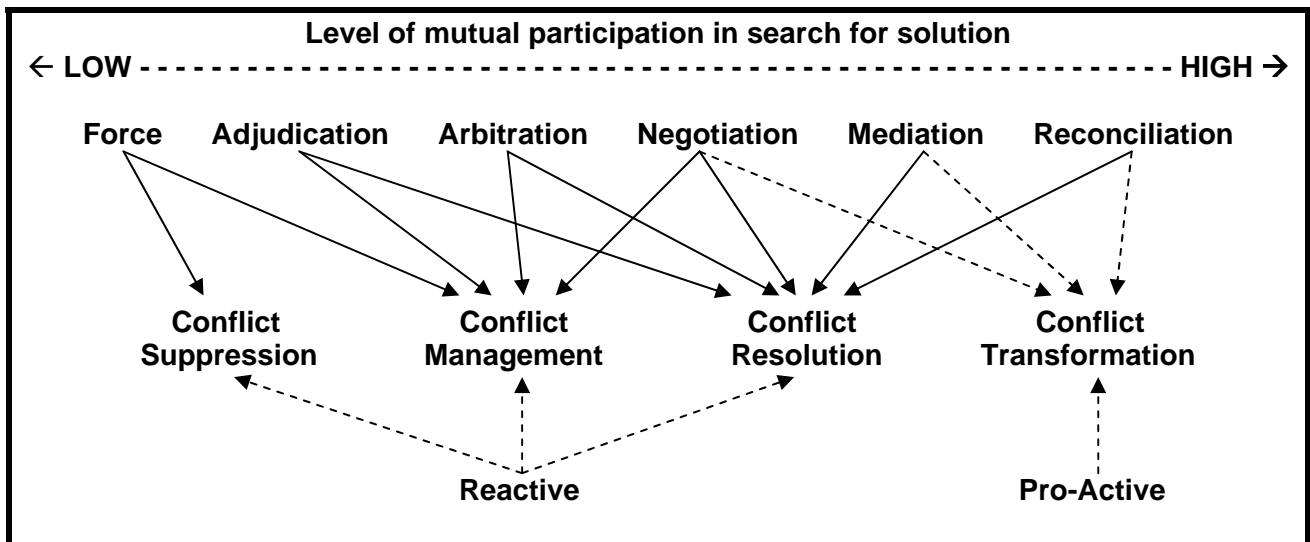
Level of mutual participation in search for solution

← LOW - - - - - - - - - - - - - - - - - - - - - - - - - - - - - - - - - - - - - - - - HIGH →

Force Adjudication Arbitration Negotiation Mediation Reconciliation

Conflict Suppression

Conflict Management

Conflict Resolution

Conflict Transformation

Reactive

Pro-Active